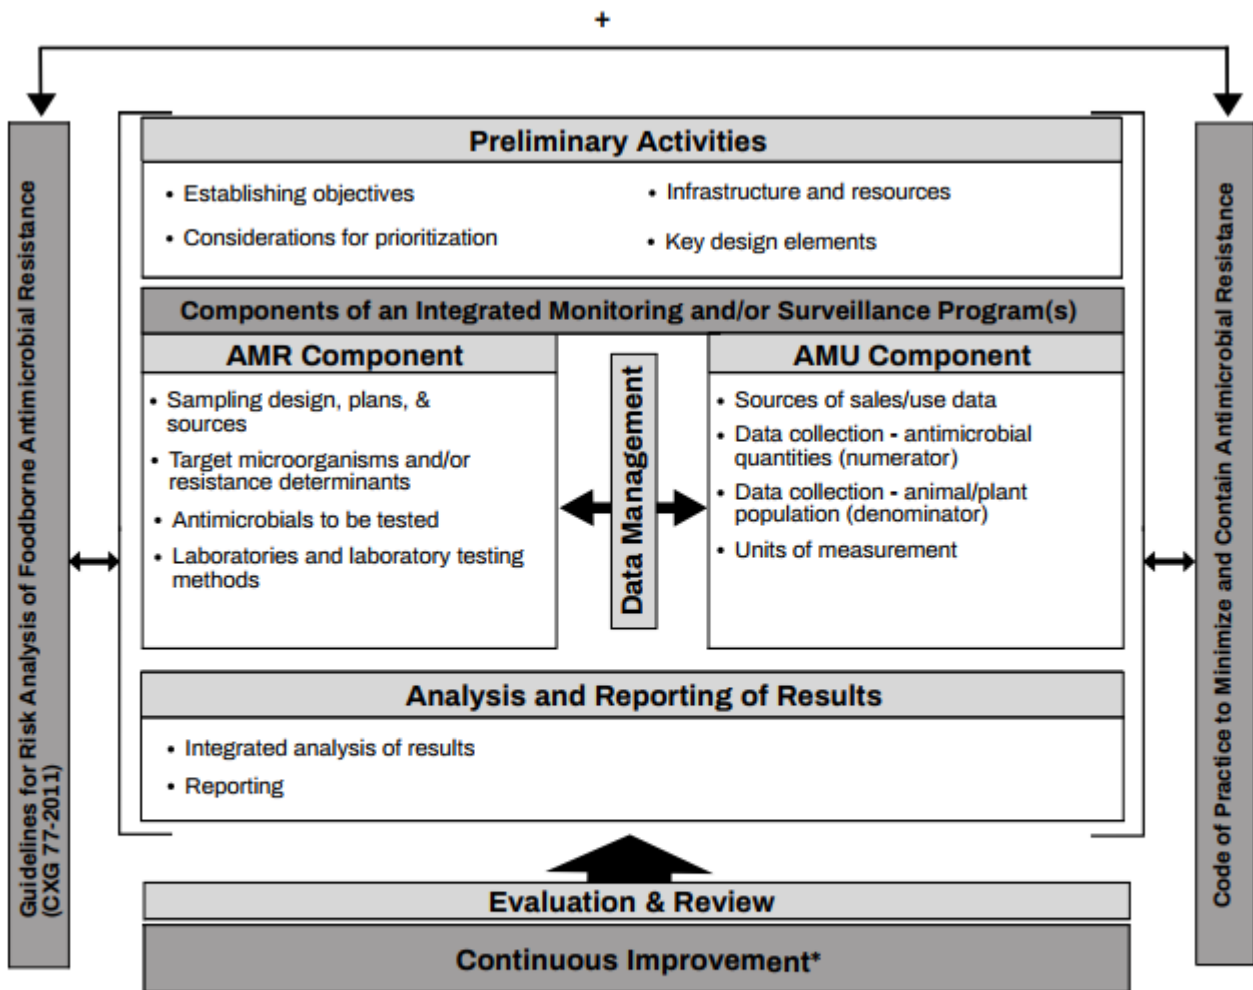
+

Guidelines for Risk Analysis of Foodborne Antimicrobial Resistance (CXG 77-2011)

Preliminary Activities

• Establishing objectives
• Considerations for prioritization
• Infrastructure and resources
• Key design elements

Components of an Integrated Monitoring and/or Surveillance Program(s)

AMR Component

• Sampling design, plans, & sources
• Target microorganisms and/or resistance determinants
• Antimicrobials to be tested
• Laboratories and laboratory testing methods

Data Management

AMU Component

• Sources of sales/use data
• Data collection - antimicrobial quantities (numerator)
• Data collection - animal/plant population (denominator)
• Units of measurement

Analysis and Reporting of Results

• Integrated analysis of results
• Reporting

Evaluation & Review

Continuous Improvement*

Code of Practice to Minimize and Contain Antimicrobial Resistance